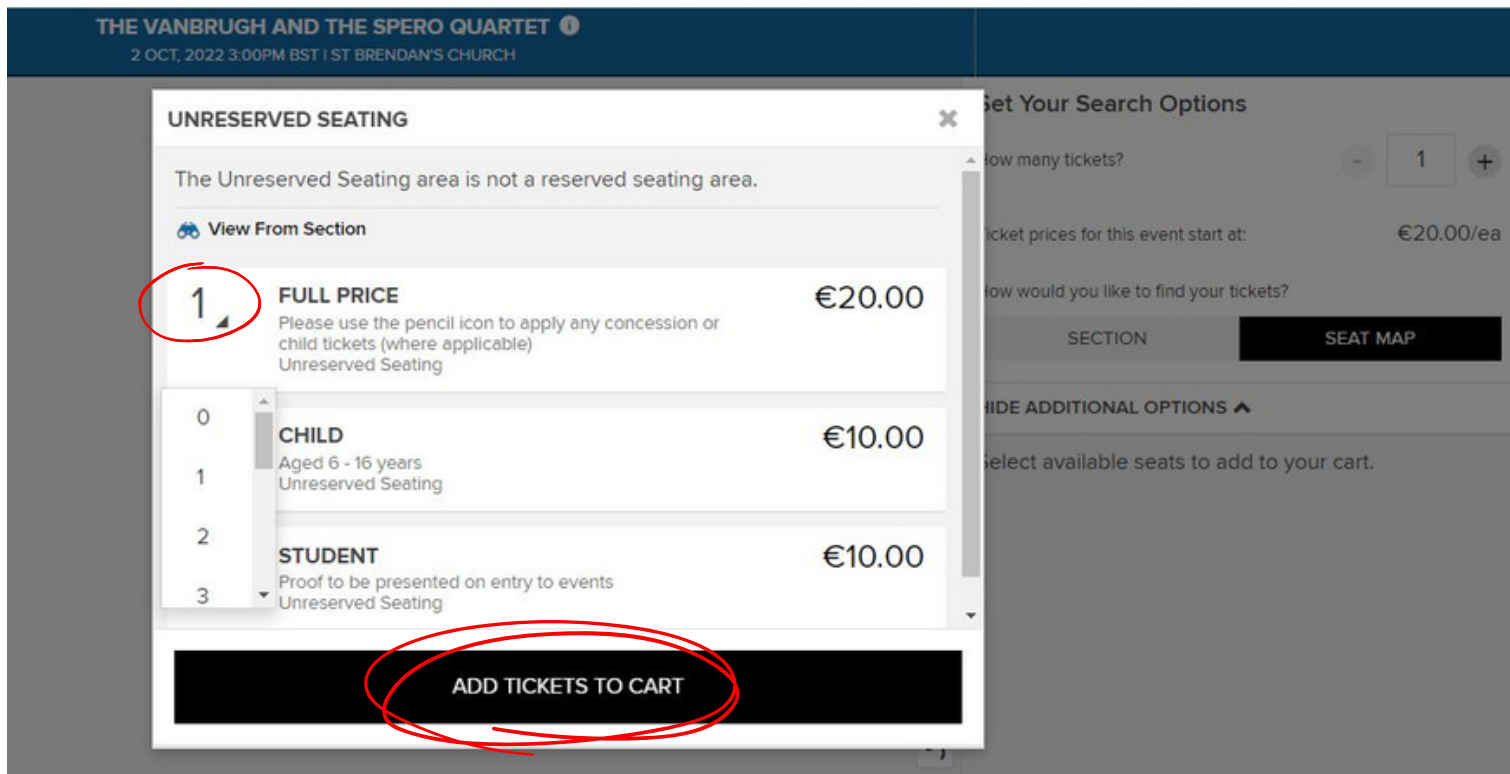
THE VANBRUGH AND THE SPERO QUARTET
2 OCT, 2022 3:00PM BST | ST BRENDAN'S CHURCH

UNRESERVED SEATING

The Unreserved Seating area is not a reserved seating area.

View From Section

1

FULL PRICE
Please use the pencil icon to apply any concession or child tickets (where applicable)
Unreserved Seating

€20.00

0
1
2
3

CHILD
Aged 6 - 16 years
Unreserved Seating

€10.00

STUDENT
Proof to be presented on entry to events
Unreserved Seating

€10.00

ADD TICKETS TO CART

Set Your Search Options

How many tickets?

-
1
+

Ticket prices for this event start at:

€20.00/ea

How would you like to find your tickets?

SECTION

SEAT MAP

HIDE ADDITIONAL OPTIONS

Select available seats to add to your cart.